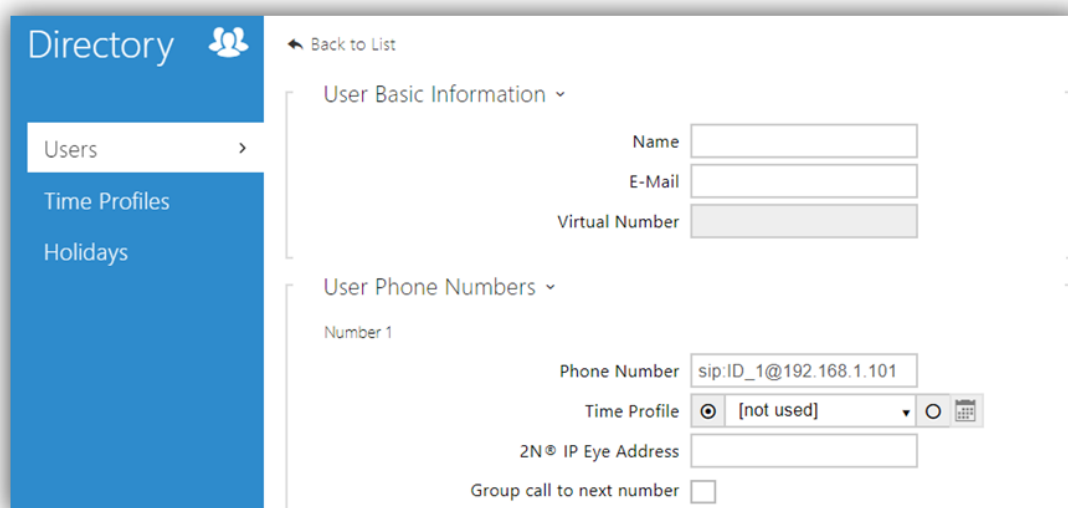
Directory

Users ›

Time Profiles

Holidays

Back to List

User Basic Information ˅

Name

E-Mail

Virtual Number

User Phone Numbers ˅

Number 1

Phone Number sip:ID_1@192.168.1.101

Time Profile [not used]

2N® IP Eye Address

Group call to next number